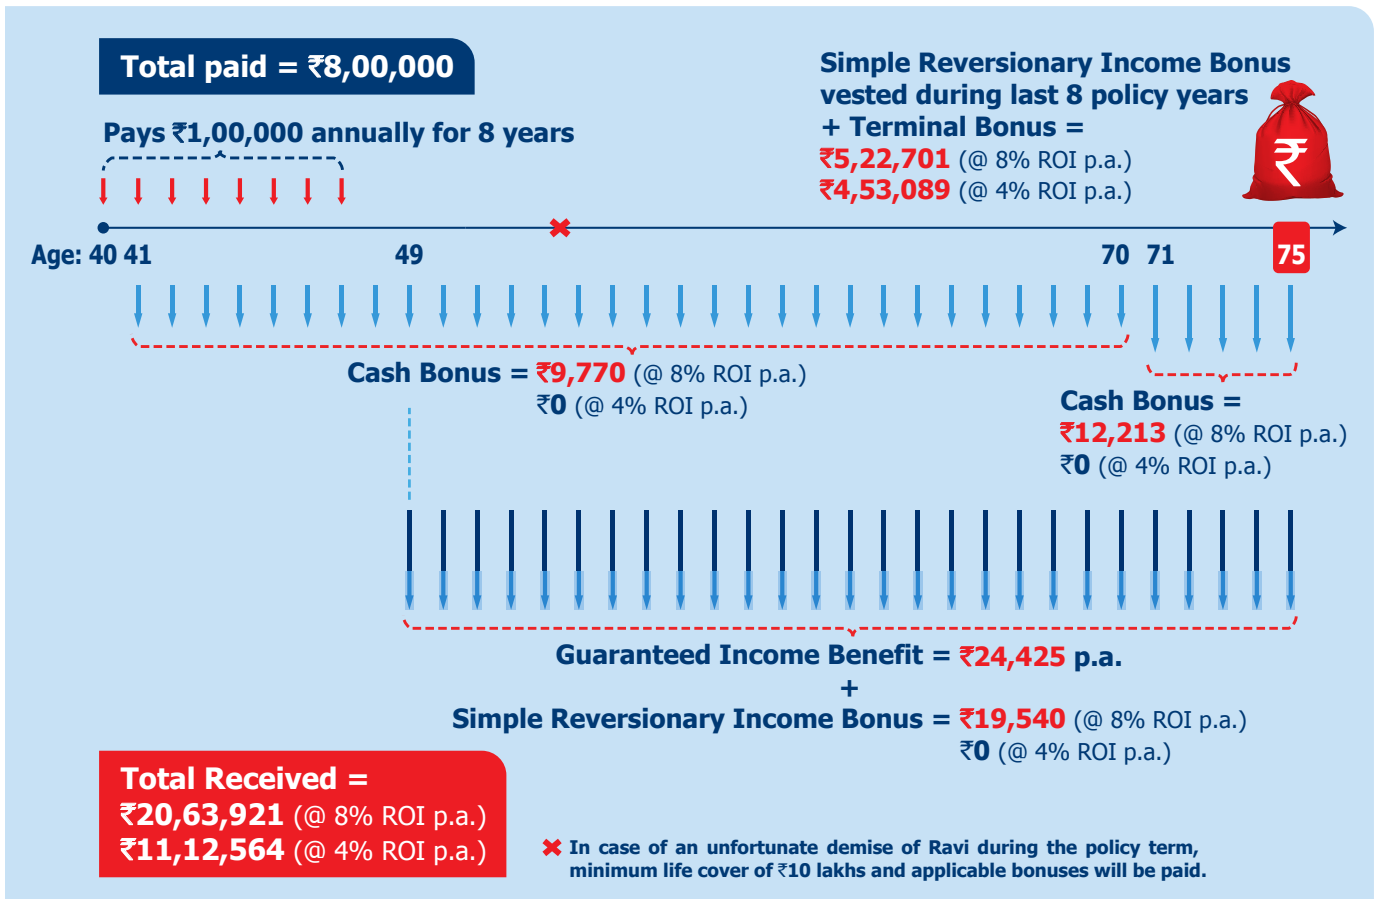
Total paid = ₹8,00,000

Pays ₹1,00,000 annually for 8 years

Simple Reversionary Income Bonus vested during last 8 policy years + Terminal Bonus =
₹5,22,701 (@ 8% ROI p.a.)
₹4,53,089 (@ 4% ROI p.a.)

₹

Age: 40 41 49 70 71 75

Cash Bonus = ₹9,770 (@ 8% ROI p.a.)
₹0 (@ 4% ROI p.a.)

Cash Bonus =
₹12,213 (@ 8% ROI p.a.)
₹0 (@ 4% ROI p.a.)

Guaranteed Income Benefit = ₹24,425 p.a.
+
Simple Reversionary Income Bonus = ₹19,540 (@ 8% ROI p.a.)
₹0 (@ 4% ROI p.a.)

Total Received =
₹20,63,921 (@ 8% ROI p.a.)
₹11,12,564 (@ 4% ROI p.a.)

✖ In case of an unfortunate demise of Ravi during the policy term, minimum life cover of ₹10 lakhs and applicable bonuses will be paid.